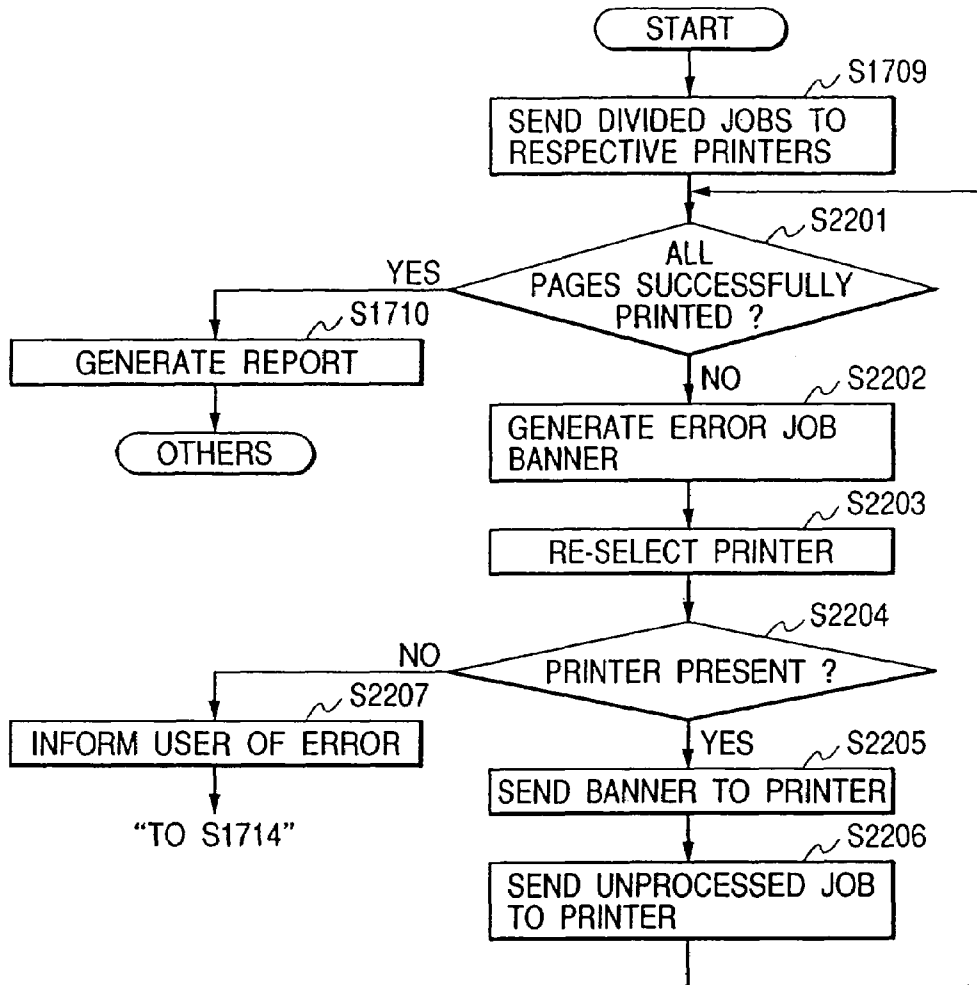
START

S1709
SEND DIVIDED JOBS TO RESPECTIVE PRINTERS

S2201
ALL PAGES SUCCESSFULLY PRINTED ?

YES

S1710
GENERATE REPORT

OTHERS

NO

S2202
GENERATE ERROR JOB BANNER

S2203
RE-SELECT PRINTER

S2204
PRINTER PRESENT ?

NO

S2207
INFORM USER OF ERROR

"TO S1714"

YES

S2205
SEND BANNER TO PRINTER

S2206
SEND UNPROCESSED JOB TO PRINTER